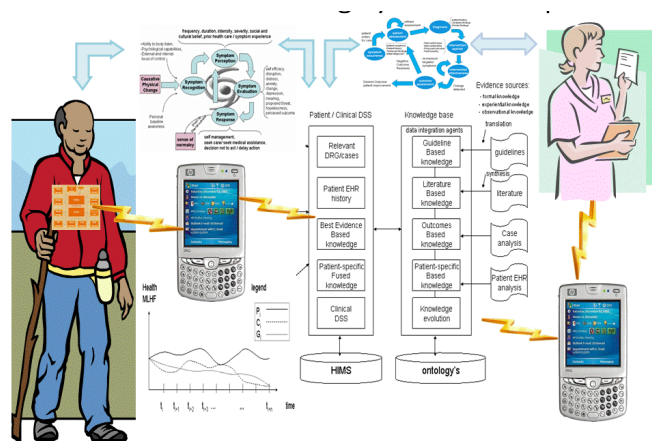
frequency, duration, intensity, severity, social and cultural belief, prior health care / symptom experience

Causative Physical Change

Symptom Perception

Symptom Recognition

Symptom Evaluation

Symptom Response

sense of normalcy

self management, seek care/ seek medical assistance, decision not to act / delay action

Evidence sources:
- formal knowledge
- experiential knowledge
- observational knowledge

Patient / Clinical DSS

Relevant DRG/cases

Patient EHR history

Best Evidence Based knowledge

Patient-specific Fused knowledge

Clinical DSS

Knowledge base

data integration agents

Guideline Based knowledge

Literature Based knowledge

Outcomes Based knowledge

Patient-specific Based knowledge

Knowledge evolution

translation

guidelines

synthesis

literature

Case analysis

Patient EHR analysis

HIMS

ontology's

Health MLHF

legend

$P_i$

$C_j$

$G_i$

$t_i$ $t_{i+1}$ $t_{i+2}$ $t_{i+3}$ ... ... $t_m$ time